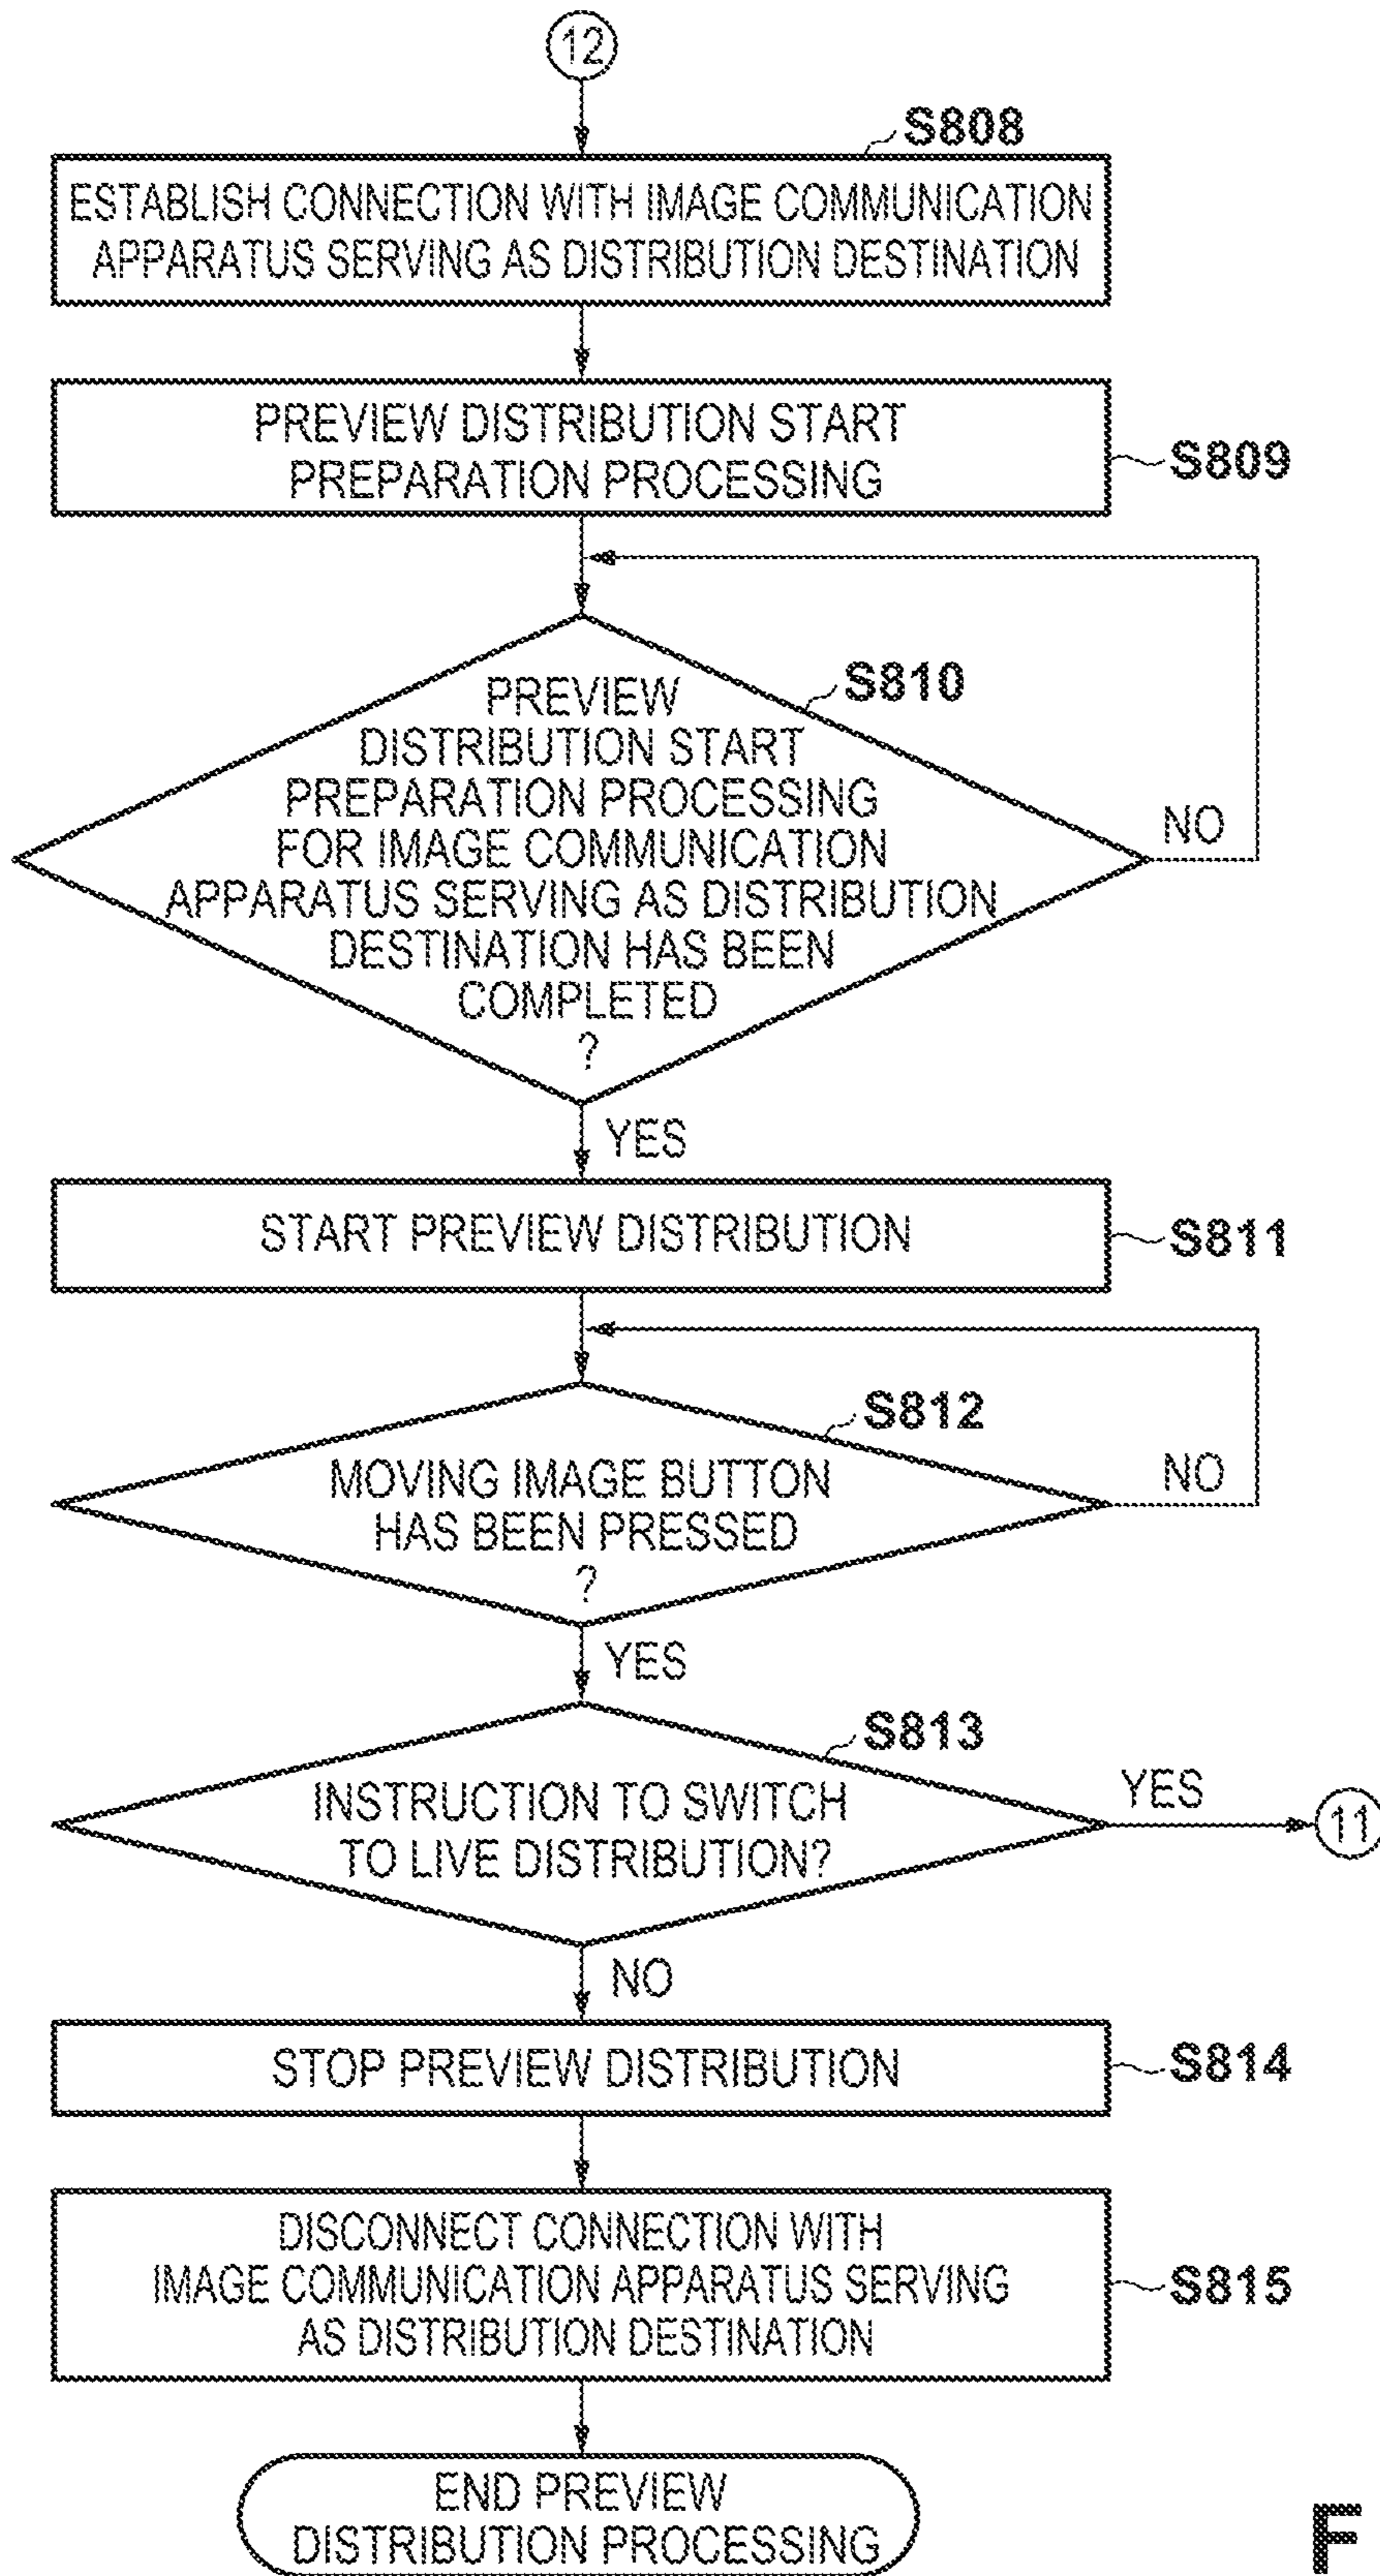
12

S808

ESTABLISH CONNECTION WITH IMAGE COMMUNICATION APPARATUS SERVING AS DISTRIBUTION DESTINATION

PREVIEW DISTRIBUTION START PREPARATION PROCESSING

S809

S810

PREVIEW DISTRIBUTION START PREPARATION PROCESSING FOR IMAGE COMMUNICATION APPARATUS SERVING AS DISTRIBUTION DESTINATION HAS BEEN COMPLETED ?

NO

YES

START PREVIEW DISTRIBUTION

S811

S812

MOVING IMAGE BUTTON HAS BEEN PRESSED ?

NO

YES

S813

INSTRUCTION TO SWITCH TO LIVE DISTRIBUTION?

YES

11

NO

STOP PREVIEW DISTRIBUTION

S814

DISCONNECT CONNECTION WITH IMAGE COMMUNICATION APPARATUS SERVING AS DISTRIBUTION DESTINATION

S815

END PREVIEW DISTRIBUTION PROCESSING

F